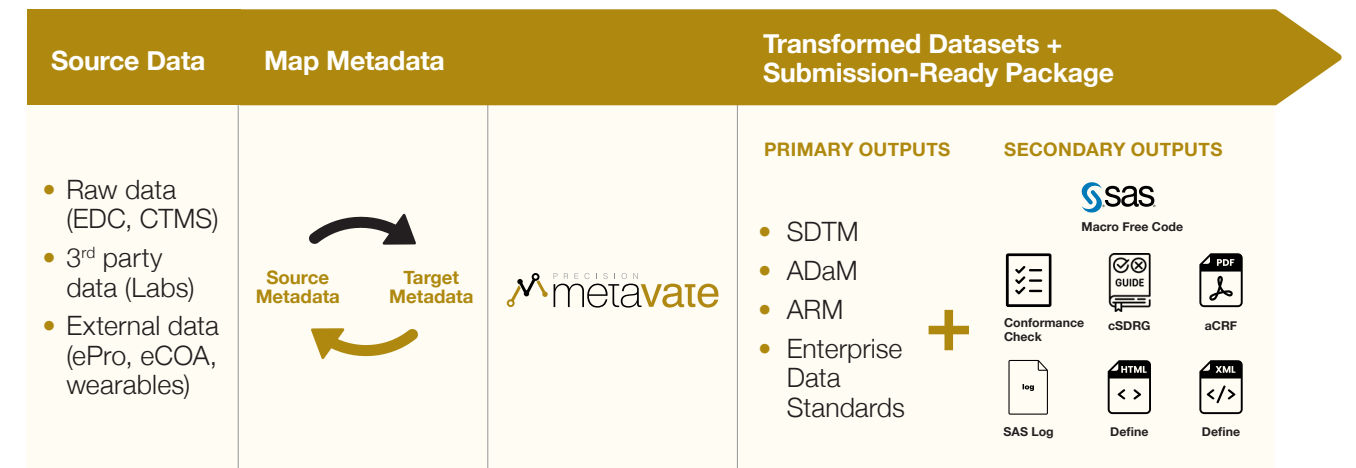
Source Data

Map Metadata

Transformed Datasets + Submission-Ready Package

- Raw data (EDC, CTMS)
- 3$^{rd}$ party data (Labs)
- External data (ePro, eCOA, wearables)

Source Metadata

Target Metadata

PRECISION metavate

PRIMARY OUTPUTS

- SDTM
- ADaM
- ARM
- Enterprise Data Standards

+

SECONDARY OUTPUTS

sas

Macro Free Code

Conformance Check

GUIDE

cSDRG

PDF

aCRF

log

SAS Log

HTML

< >

Define

XML

</>

Define